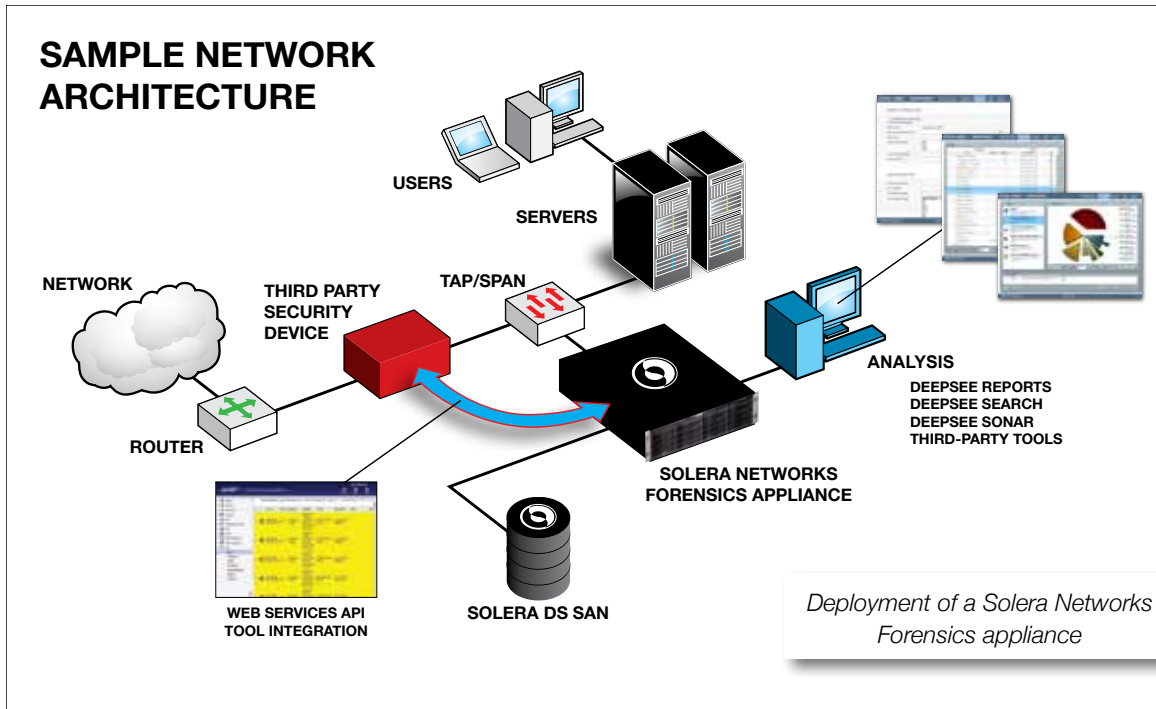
SAMPLE NETWORK ARCHITECTURE

USERS

SERVERS

NETWORK

THIRD PARTY SECURITY DEVICE

TAP/SPAN

ANALYSIS

DEEPSEE REPORTS
DEEPSEE SEARCH
DEEPSEE SONAR
THIRD-PARTY TOOLS

ROUTER

SOLERA NETWORKS FORENSICS APPLIANCE

WEB SERVICES API TOOL INTEGRATION

SOLERA DS SAN

Deployment of a Solera Networks Forensics appliance